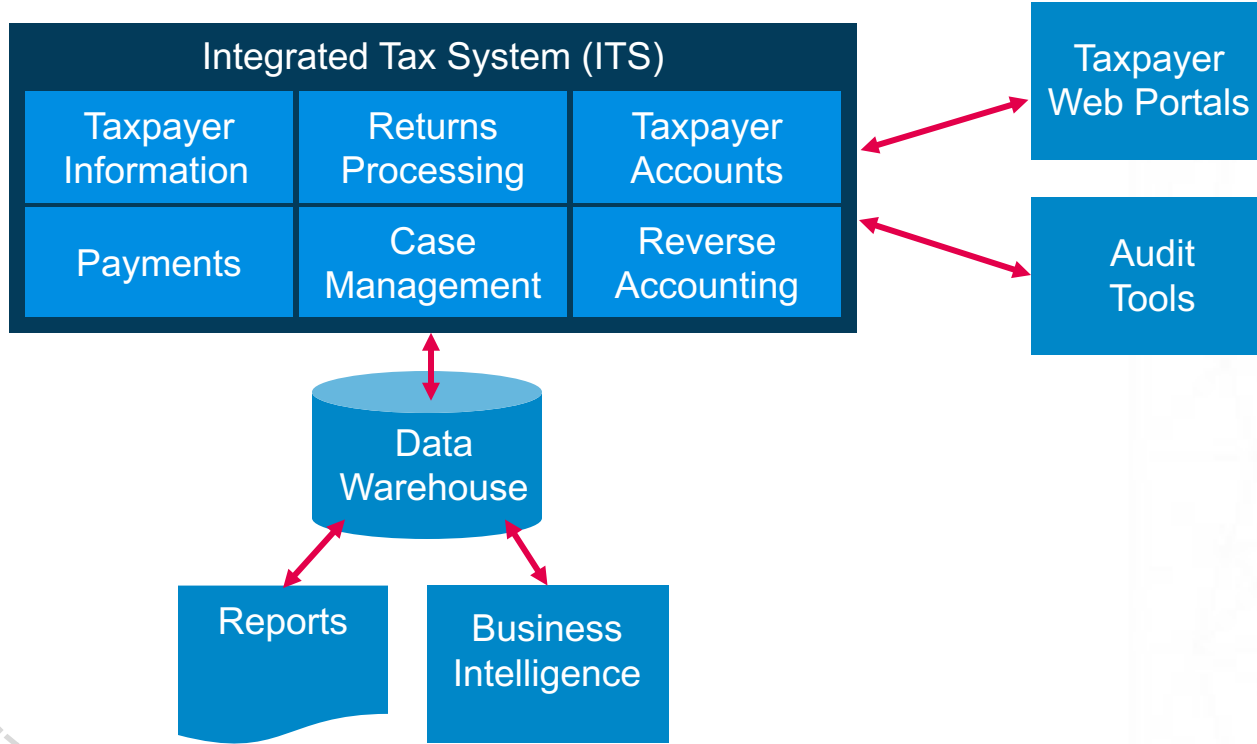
Integrated Tax System (ITS)

Taxpayer Information

Returns Processing

Taxpayer Accounts

Payments

Case Management

Reverse Accounting

Taxpayer Web Portals

Audit Tools

Data Warehouse

Reports

Business Intelligence